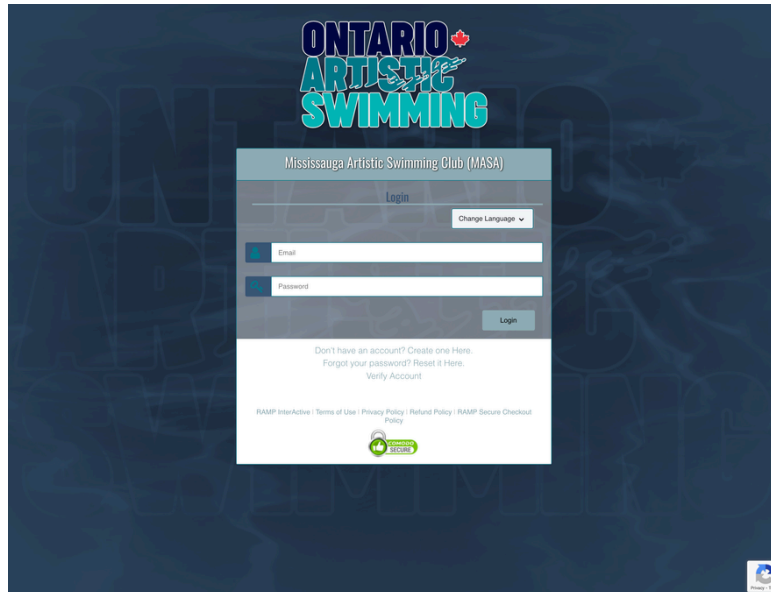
ONTARIO ARTISTIC SWIMMING

Mississauga Artistic Swimming Club (MASA)

Login

Change Language

Email

Password

Login

Don't have an account? Create one Here.
Forgot your password? Reset it Here.
Verify Account

RAMP InterActive | Terms of Use | Privacy Policy | Refund Policy | RAMP Secure Checkout Policy

COMODO SECURE

Privacy - T